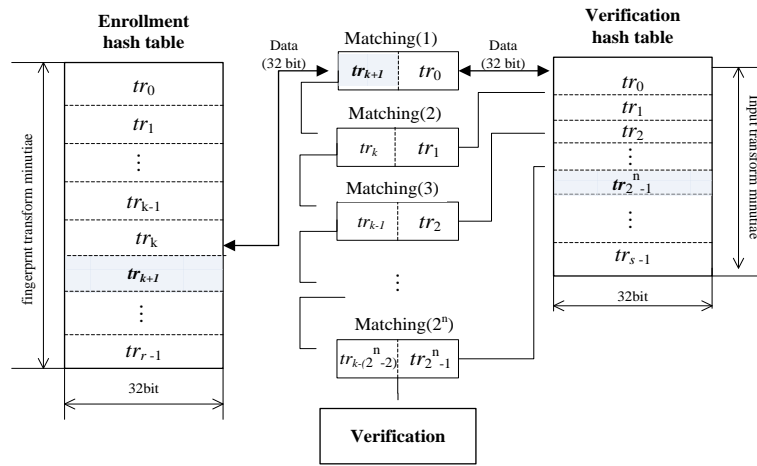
Enrollment hash table

fingerprnt transform minutiae

$tr_0$
$tr_1$
⋮
$tr_{k-1}$
$tr_k$
$tr_{k+1}$
⋮
$tr_{r-1}$

32bit

Data (32 bit)

Matching(1)
$tr_{k+1}$ $tr_0$

Matching(2)
$tr_k$ $tr_1$

Matching(3)
$tr_{k-1}$ $tr_2$

⋮

Matching($2^n$)
$tr_{k-(2^n-2)}$ $tr_{2^n-1}$

Verification

Data (32 bit)

Verification hash table

input transform minutiae

$tr_0$
$tr_1$
$tr_2$
⋮
$tr_{2^n-1}$
⋮
$tr_{s-1}$

32bit